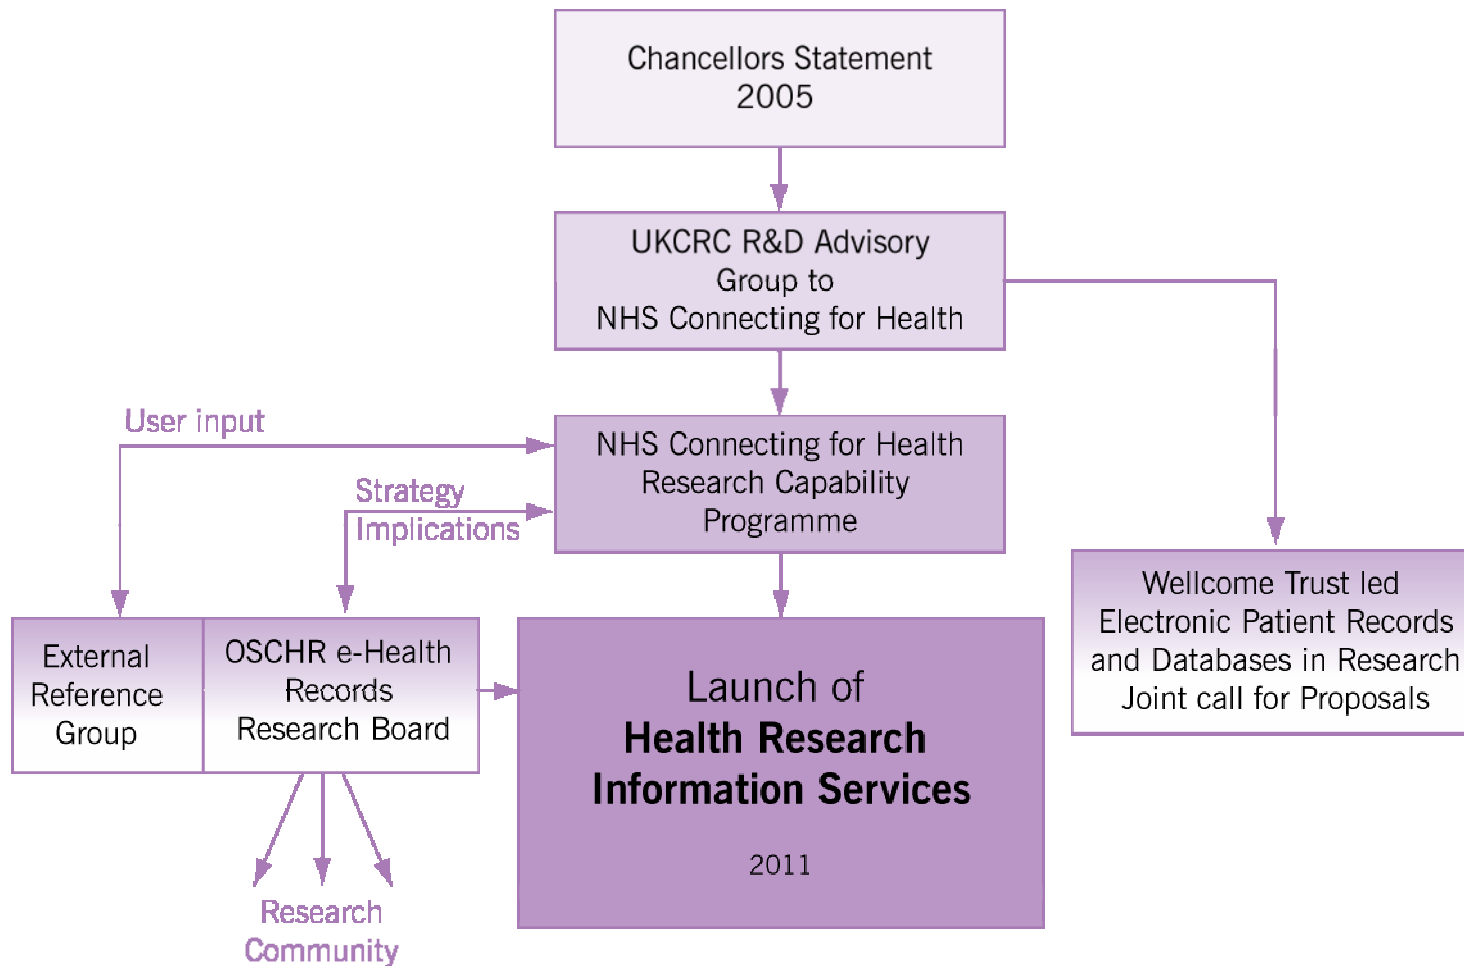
Chancellors Statement 2005

UKCRC R&D Advisory Group to NHS Connecting for Health

User input

NHS Connecting for Health Research Capability Programme

Strategy Implications

Wellcome Trust led Electronic Patient Records and Databases in Research Joint call for Proposals

External Reference Group

OSCHR e-Health Records Research Board

Launch of
**Health Research Information Services**

2011

Research Community